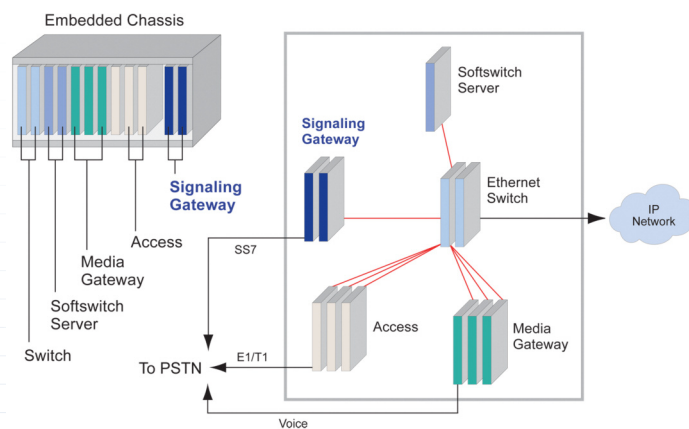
Embedded Chassis

Signaling Gateway

Access

Media Gateway

Softswitch Server

Switch

Softswitch Server

Signaling Gateway

Ethernet Switch

IP Network

SS7

Access

Media Gateway

E1/T1

To PSTN

Voice